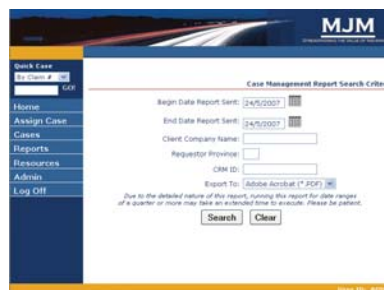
MJM

Quick Case
By Claim #
GO!

Home
Assign Case
Cases
Reports
Resources
Admin
Log Off

Case Management Report Search Crite

Begin Date Report Sent: 24/5/2007
End Date Report Sent: 24/5/2007
Client Company Name:
Requestor Province:
CRM ID:
Export To: Adobe Acrobat (*.PDF)

Due to the detailed nature of this report, running this report for date ranges of a quarter or more may take an extended time to execute. Please be patient.

Search Clear